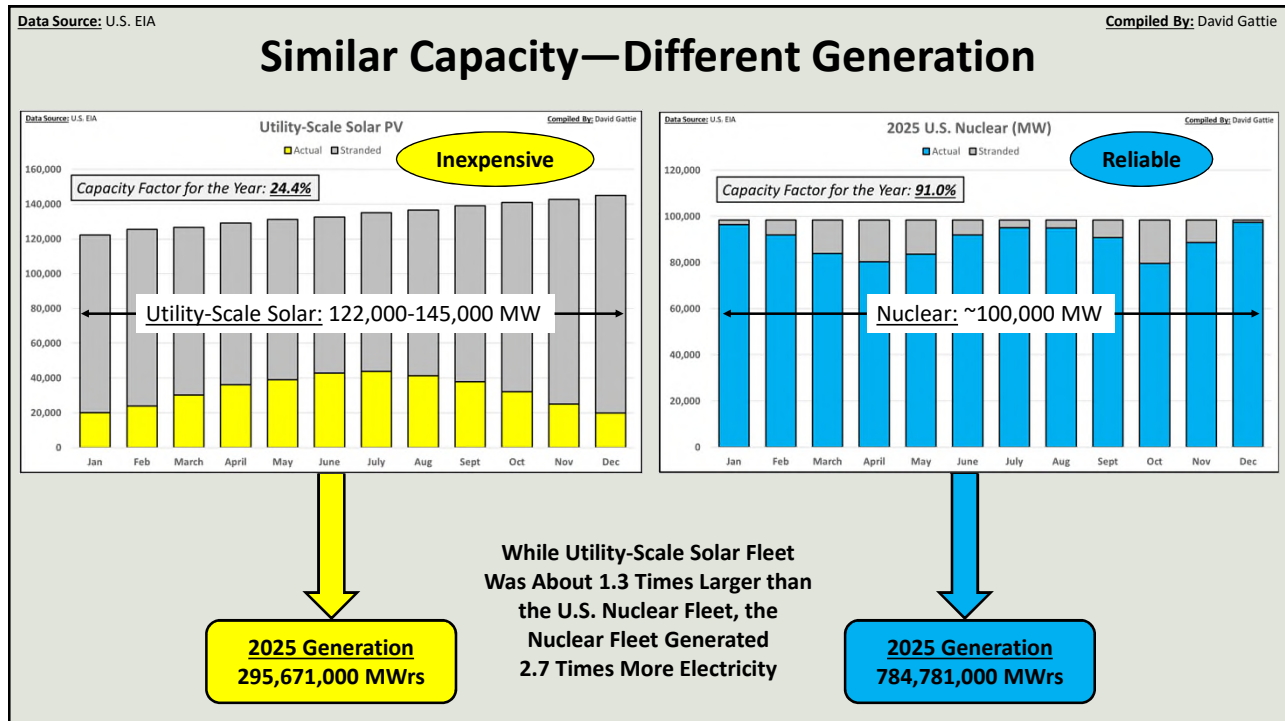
Data Source: U.S. EIA

Compiled By: David Gattie

Similar Capacity—Different Generation

Data Source: U.S. EIA

Compiled By: David Gattie

Utility-Scale Solar PV

Actual Stranded

Inexpensive

Capacity Factor for the Year: 24.4%

160,000
140,000
120,000
100,000
80,000
60,000
40,000
20,000
0

Utility-Scale Solar: 122,000-145,000 MW

Jan Feb March April May June July Aug Sept Oct Nov Dec

Data Source: U.S. EIA

Compiled By: David Gattie

2025 U.S. Nuclear (MW)

Actual Stranded

Reliable

Capacity Factor for the Year: 91.0%

120,000
100,000
80,000
60,000
40,000
20,000
0

Nuclear: ~100,000 MW

Jan Feb March April May June July Aug Sept Oct Nov Dec

2025 Generation
295,671,000 MWrs

While Utility-Scale Solar Fleet Was About 1.3 Times Larger than the U.S. Nuclear Fleet, the Nuclear Fleet Generated 2.7 Times More Electricity

2025 Generation
784,781,000 MWrs